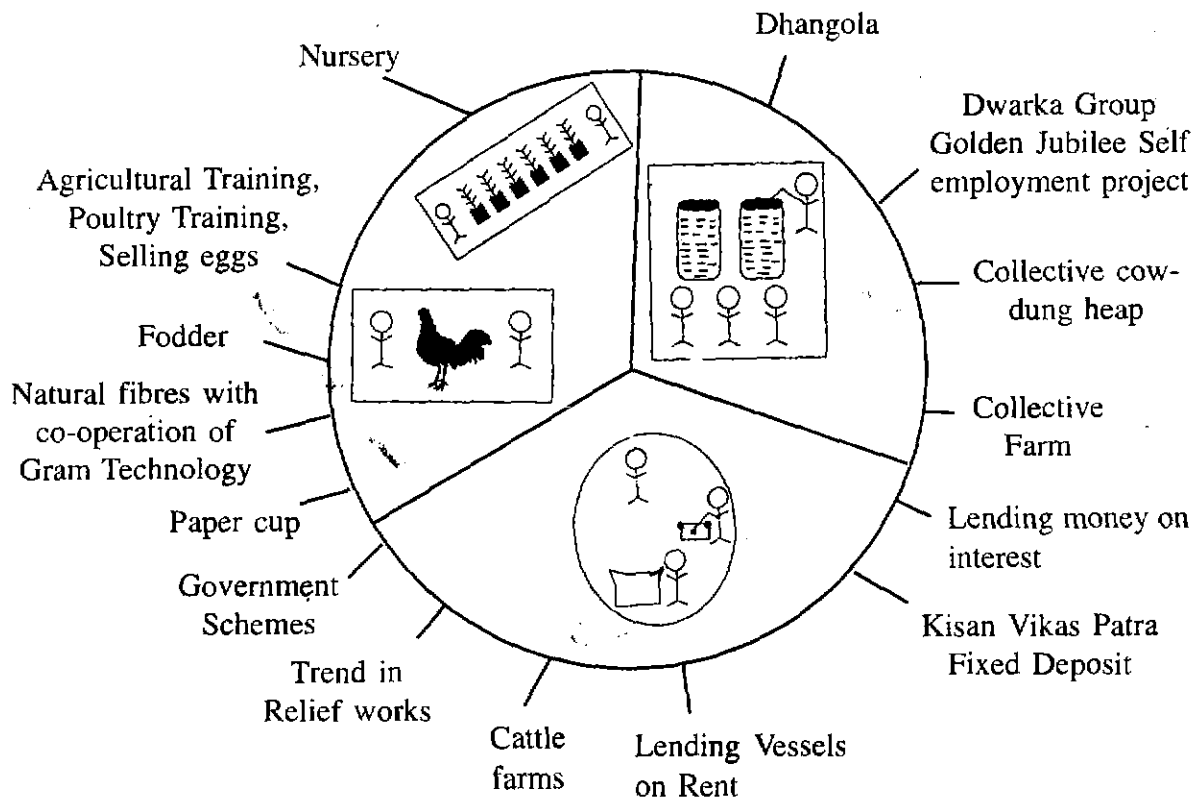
Dhangola

Dwarka Group Golden Jubilee Self employment project

Collective cow-dung heap

Collective Farm

Lending money on interest

Kisan Vikas Patra Fixed Deposit

Lending Vessels on Rent

Cattle farms

Trend in Relief works

Government Schemes

Paper cup

Natural fibres with co-operation of Gram Technology

Fodder

Agricultural Training, Poultry Training, Selling eggs

Nursery